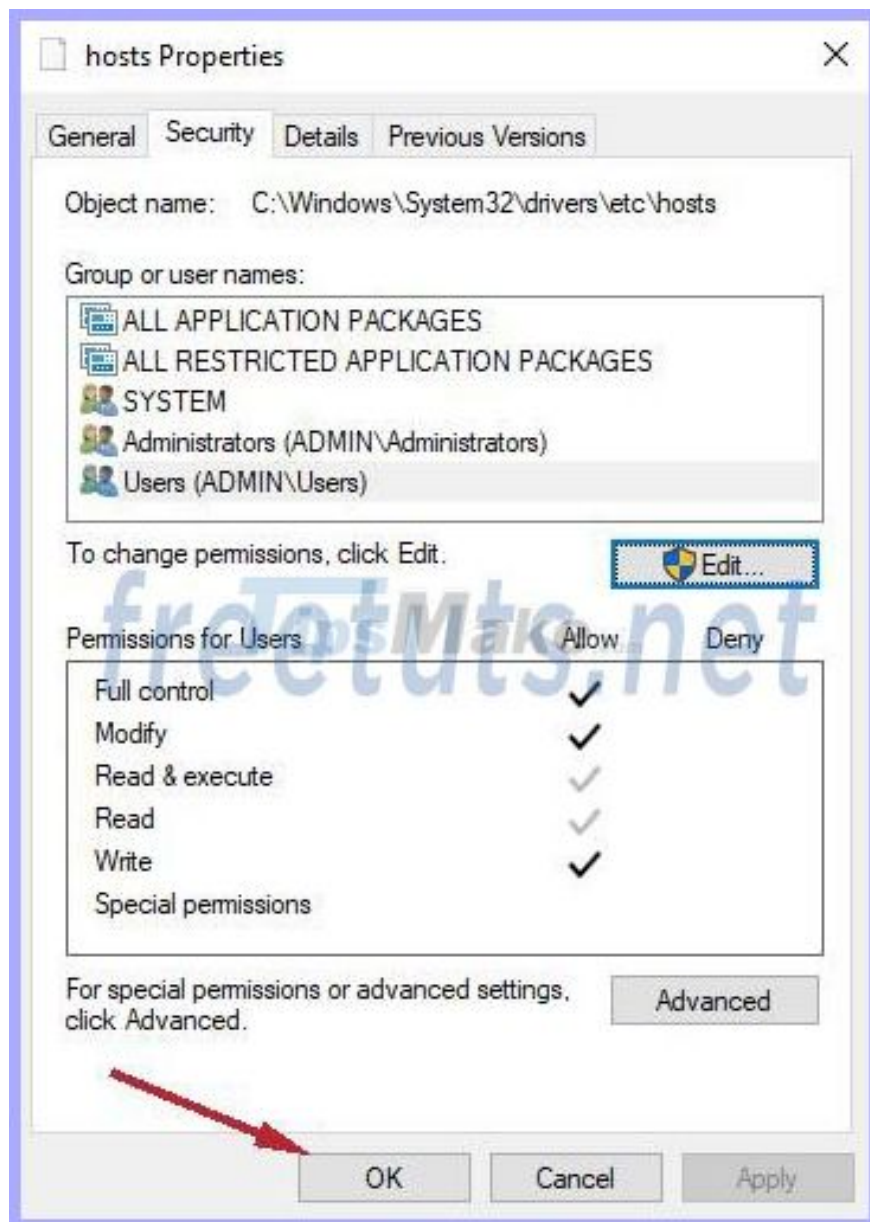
hosts Properties

General | Security | Details | Previous Versions

Object name: C:\Windows\System32\drivers\etc\hosts

Group or user names:

ALL APPLICATION PACKAGES
ALL RESTRICTED APPLICATION PACKAGES
SYSTEM
Administrators (ADMIN\Administrators)
Users (ADMIN\Users)

To change permissions, click Edit.

Edit...

freetuts.net

| Permissions for Users | Allow | Deny |
|---|---|---|
| Full control | ✓ | |
| Modify | ✓ | |
| Read & execute | ✓ | |
| Read | ✓ | |
| Write | ✓ | |
| Special permissions | | |

For special permissions or advanced settings, click Advanced.

Advanced

OK Cancel Apply